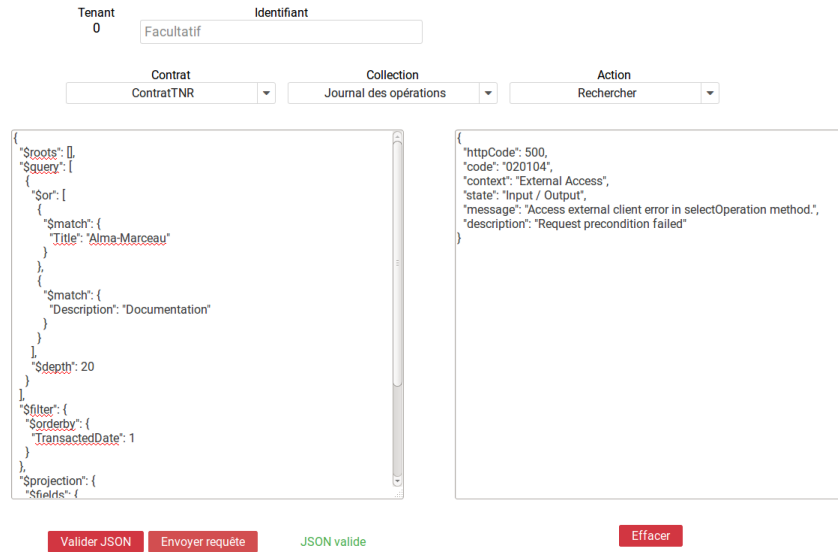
Tenant
0

Identifiant
Facultatif

Contrat
ContratTNR

Collection
Journal des opérations

Action
Rechercher

{
"$roots": [],
"$query": [
{
"$or": [
{
"$match": {
"Title": "Alma-Marceau"
}
},
{
"$match": {
"Description": "Documentation"
}
}
],
"$depth": 20
}
],
"$filter": {
"$orderby": {
"TransactedDate": 1
}
},
"$projection": {
"$fields": {

{
"httpCode": 500,
"code": "020104",
"context": "External Access",
"state": "Input / Output",
"message": "Access external client error in selectOperation method.",
"description": "Request precondition failed"
}

Valider JSON
Envoyer requête
JSON valide
Effacer